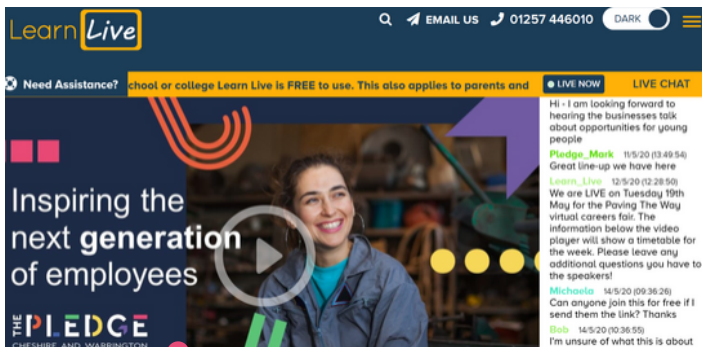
Learn Live

EMAIL US 01257 446010 DARK

Need Assistance? chool or college Learn Live is FREE to use. This also applies to parents and

LIVE NOW

LIVE CHAT

Hi - I am looking forward to hearing the businesses talk about opportunities for young people

Pledge_Mark 11/5/20 (13:49:54)
Great line-up we have here

Learn_Live 12/5/20 (12:28:50)
We are LIVE on Tuesday 19th May for the Paving The Way virtual careers fair. The information below the video player will show a timetable for the week. Please leave any additional questions you have to the speakers!

Michaela 14/5/20 (09:36:26)
Can anyone join this for free if I send them the link? Thanks

Bob 14/5/20 (10:36:55)
I'm unsure of what this is about

Inspiring the next generation of employees

THE PLEDGE
CHESHIRE AND WARRINGTON